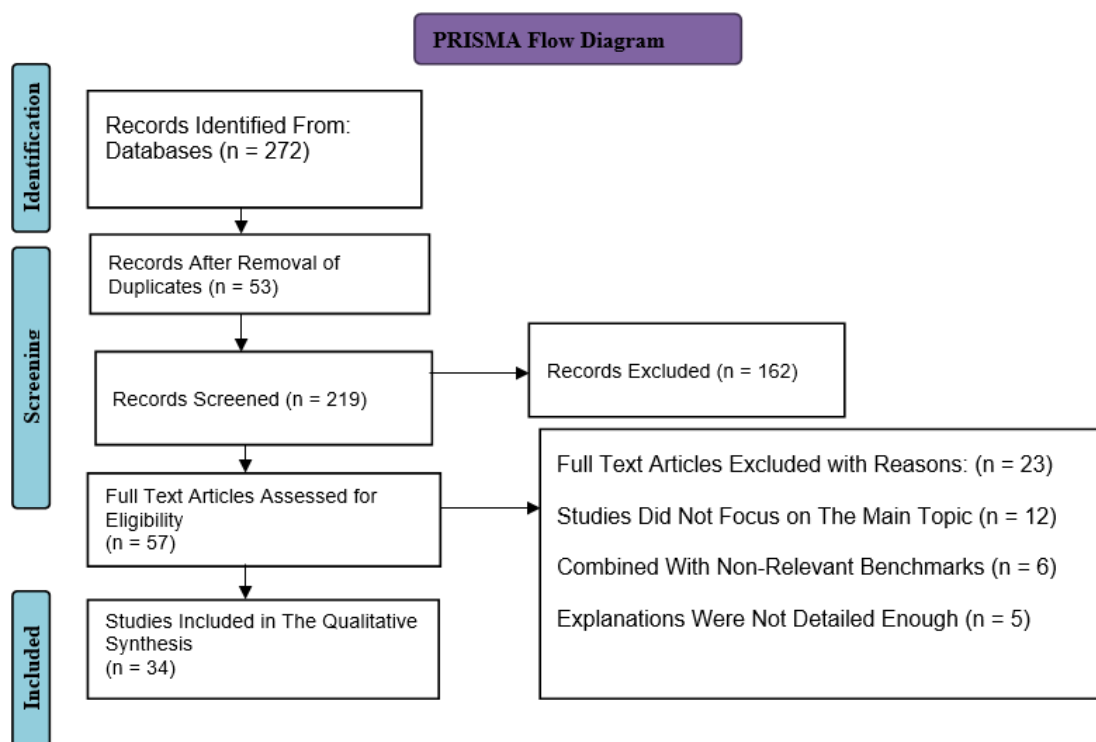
PRISMA Flow Diagram

Identification

Records Identified From: Databases (n = 272)

Screening

Records After Removal of Duplicates (n = 53)

Records Screened (n = 219)

Records Excluded (n = 162)

Full Text Articles Assessed for Eligibility (n = 57)

Full Text Articles Excluded with Reasons: (n = 23)

Studies Did Not Focus on The Main Topic (n = 12)

Combined With Non-Relevant Benchmarks (n = 6)

Explanations Were Not Detailed Enough (n = 5)

Included

Studies Included in The Qualitative Synthesis (n = 34)